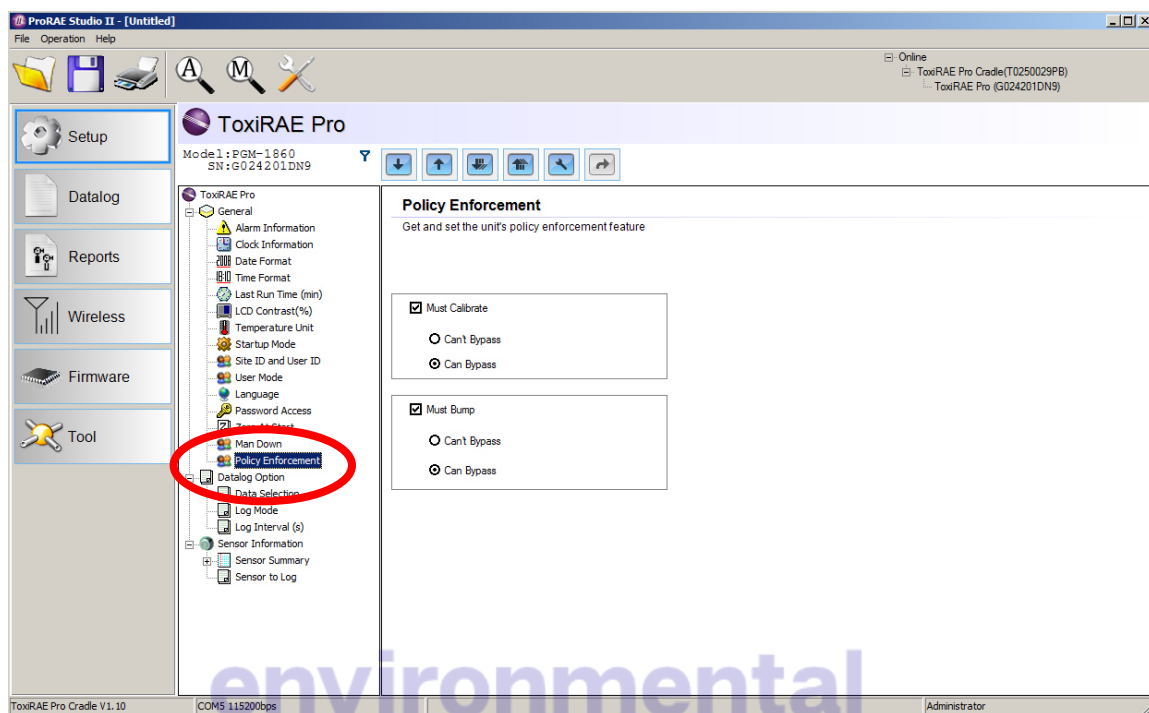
ProRAE Studio II - [Untitled]
File Operation Help

Online
ToxiRAE Pro Cradle(T0250029PB)
ToxiRAE Pro (G024201DN9)

Setup
Datalog
Reports
Wireless
Firmware
Tool

ToxiRAE Pro
Model:PGM-1860
SN:G024201DN9

ToxiRAE Pro
General
Alarm Information
Clock Information
Date Format
Time Format
Last Run Time (min)
LCD Contrast(%)
Temperature Unit
Startup Mode
Site ID and User ID
User Mode
Language
Password Access
Zero At Start
Man Down
Policy Enforcement
Datalog Option
Data Selection
Log Mode
Log Interval (s)
Sensor Information
Sensor Summary
Sensor to Log

Policy Enforcement
Get and set the unit's policy enforcement feature

Must Calibrate
Can't Bypass
Can Bypass

Must Bump
Can't Bypass
Can Bypass

environmental

ToxiRAE Pro Cradle V1.10
COM5 115200bps
Administrator